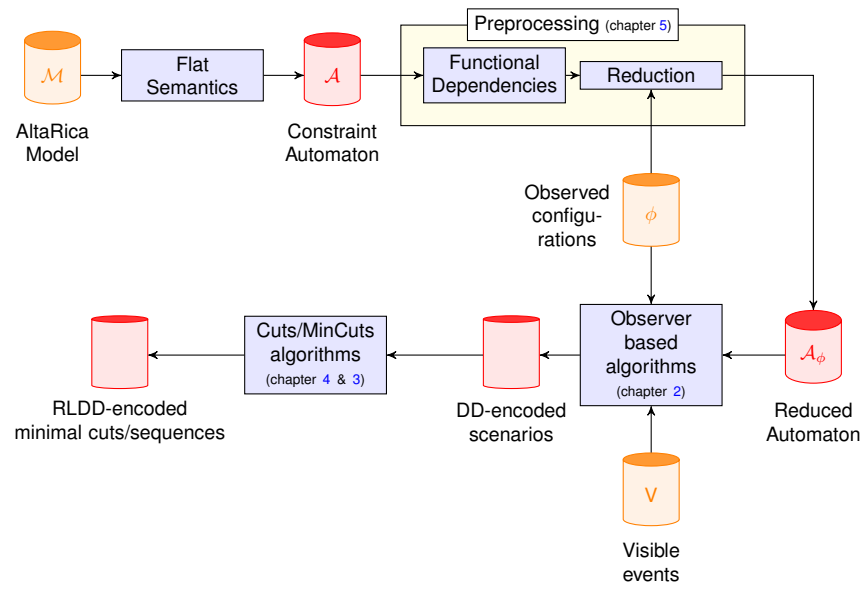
$\mathcal{M}$
AltaRica Model

Flat Semantics

$\mathcal{A}$
Constraint Automaton

Preprocessing (chapter 5)

Functional Dependencies

Reduction

Observed configurations

$\phi$

Observer based algorithms (chapter 2)

$\mathcal{A}_\phi$
Reduced Automaton

DD-encoded scenarios

Cuts/MinCuts algorithms (chapter 4 & 3)

RLDD-encoded minimal cuts/sequences

V
Visible events